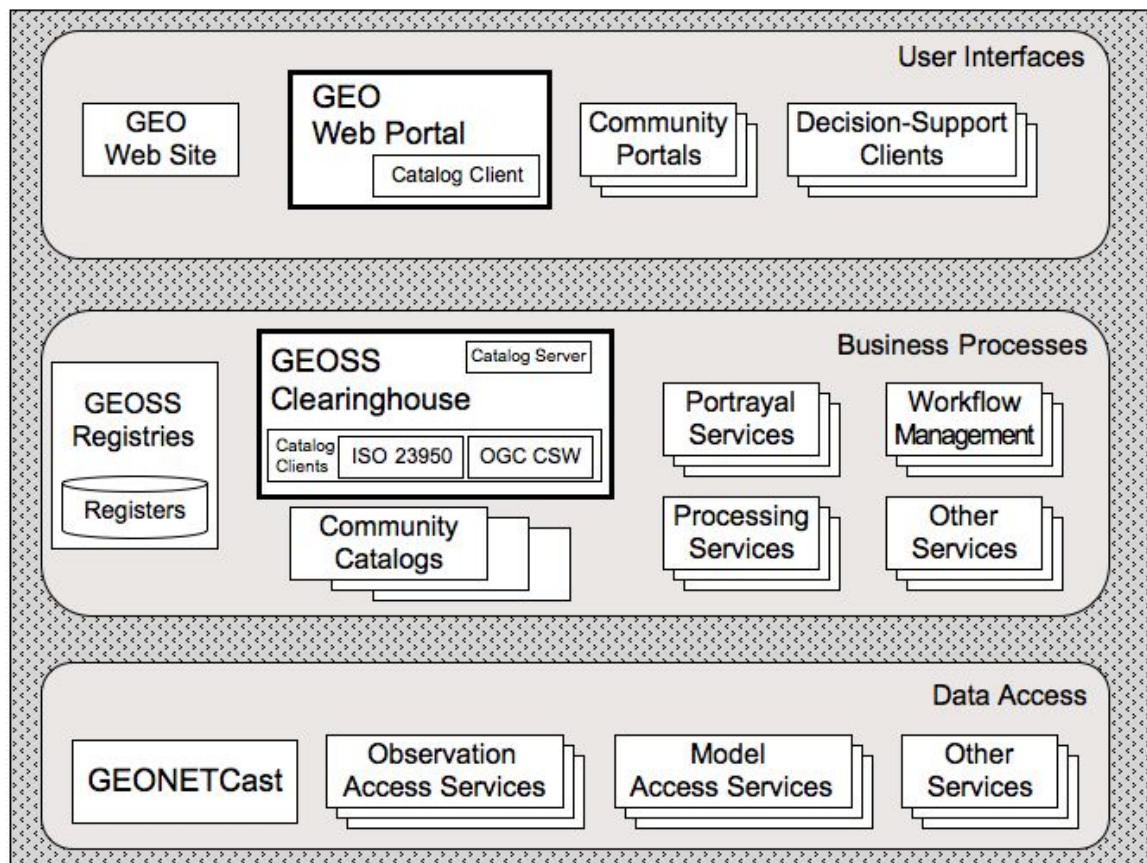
User Interfaces

GEO Web Site

GEO Web Portal

Catalog Client

Community Portals

Decision-Support Clients

Business Processes

GEOSS Registries

Registers

GEOSS Clearinghouse

Catalog Server

Catalog Clients

ISO 23950

OGC CSW

Community Catalogs

Portrayal Services

Workflow Management

Processing Services

Other Services

Data Access

GEONETCast

Observation Access Services

Model Access Services

Other Services